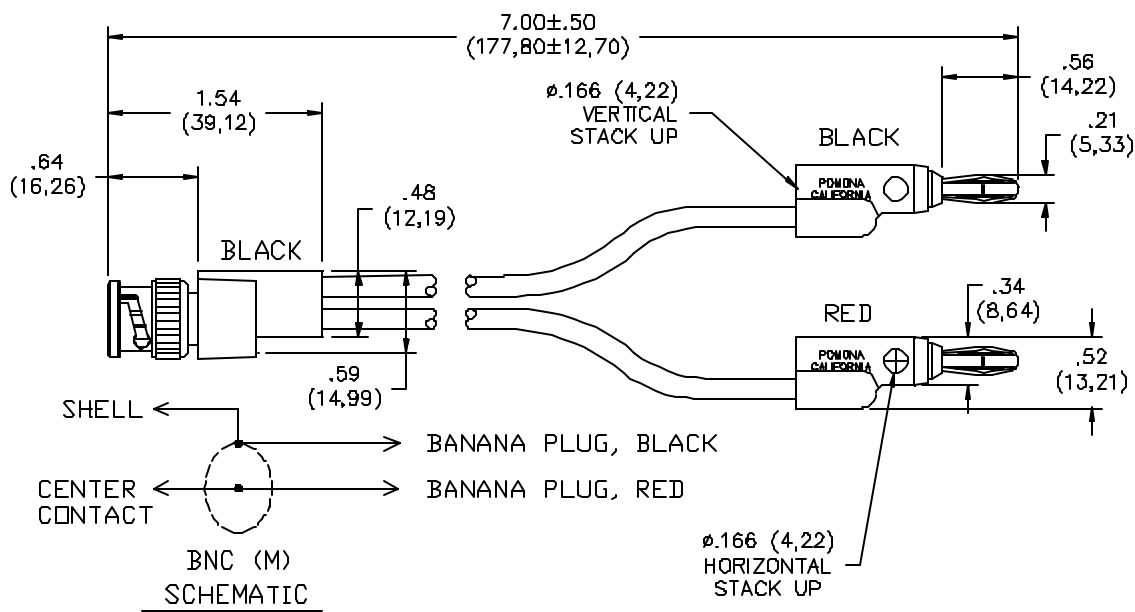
7.00±.50
(177,80±12,70)

1.54
(39,12)

.64
(16,26)

ø.166 (4,22)
VERTICAL
STACK UP

.56
(14,22)

BLACK

.21
(5,33)

POMONA
CALIFORNIA

.48
(12,19)

BLACK

.59
(14,99)

.34
(8,64)

RED

POMONA
CALIFORNIA

.52
(13,21)

SHELL

BANANA PLUG, BLACK

CENTER
CONTACT

BANANA PLUG, RED

BNC (M)
SCHEMATIC

ø.166 (4,22)
HORIZONTAL
STACK UP